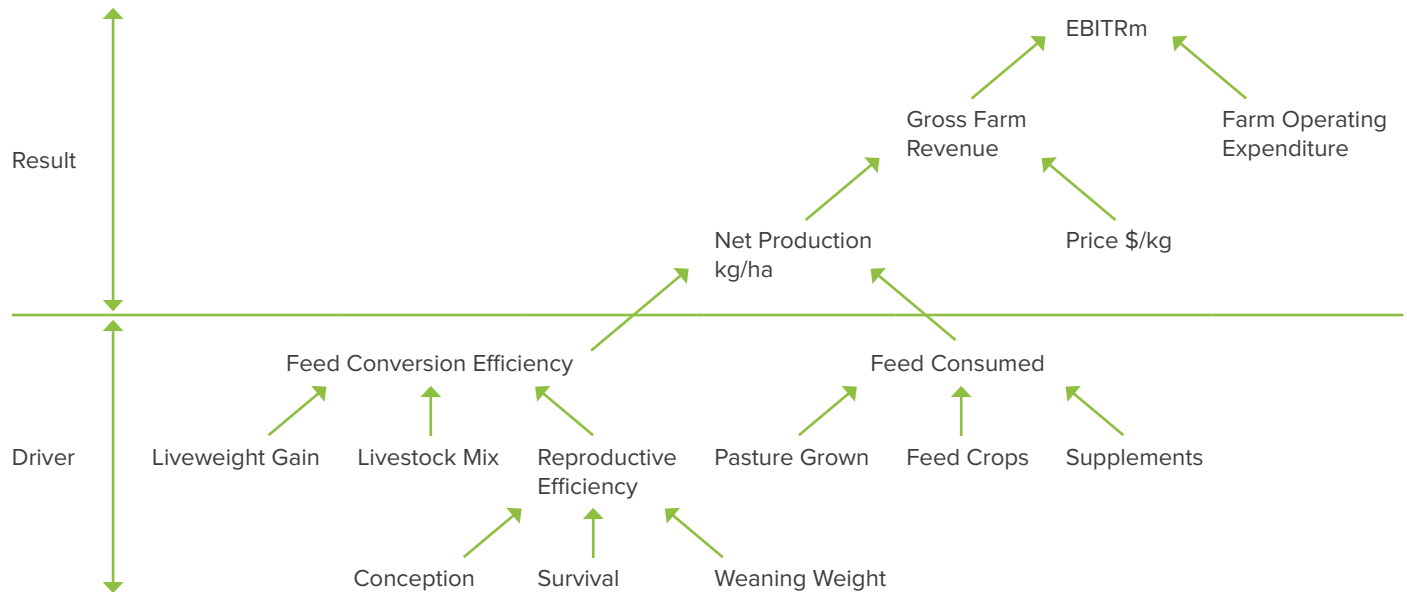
EBITRm

Gross Farm Revenue

Farm Operating Expenditure

Result

Net Production kg/ha

Price $/kg

Feed Conversion Efficiency

Feed Consumed

Driver

Liveweight Gain

Livestock Mix

Reproductive Efficiency

Pasture Grown

Feed Crops

Supplements

Conception

Survival

Weaning Weight